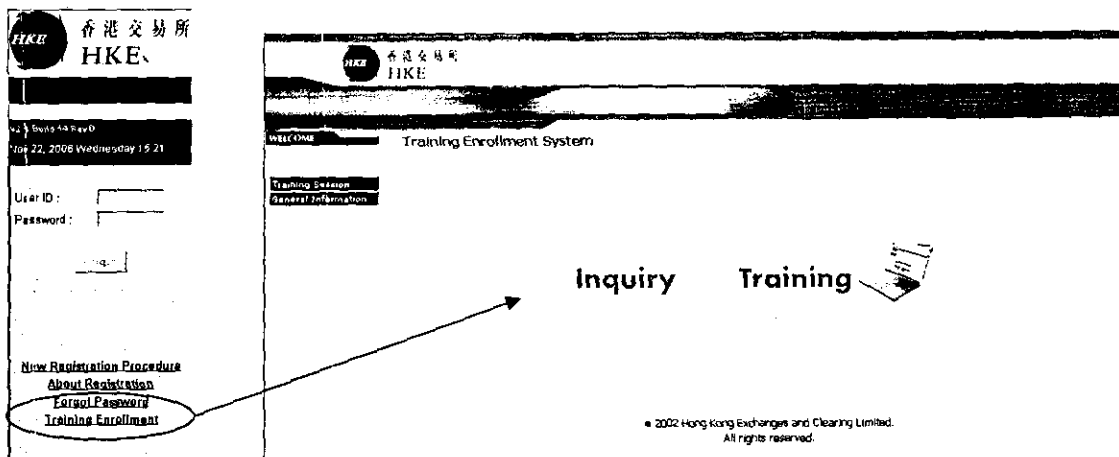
HKE 香港交易所 HKEx

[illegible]
Nov 22, 2006 Wednesday 15:21

User ID :
Password :

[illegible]

New Registration Procedure
About Registration
Forgot Password
Training Enrollment

HKE 香港交易所 HKEx

WELCOME
Training Enrollment System

Training Session
General Information

Inquiry Training

© 2002 Hong Kong Exchanges and Clearing Limited. All rights reserved.